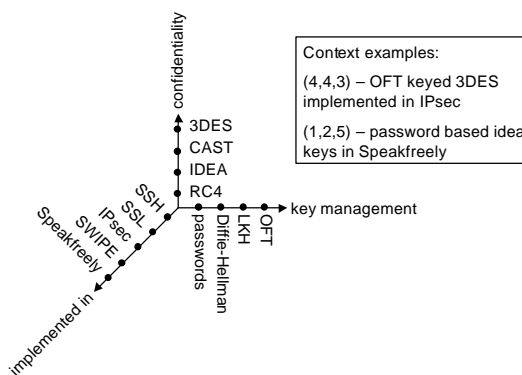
confidentiality

3DES
CAST
IDEA
RC4

Context examples:
(4,4,3) – OFT keyed 3DES implemented in IPsec
(1,2,5) – password based idea keys in Speakfreely

key management

passwords
Diffie-Hellman
LKH
OFT

SSH
SSL
IPsec
SWIPE
Speakfreely

implemented in